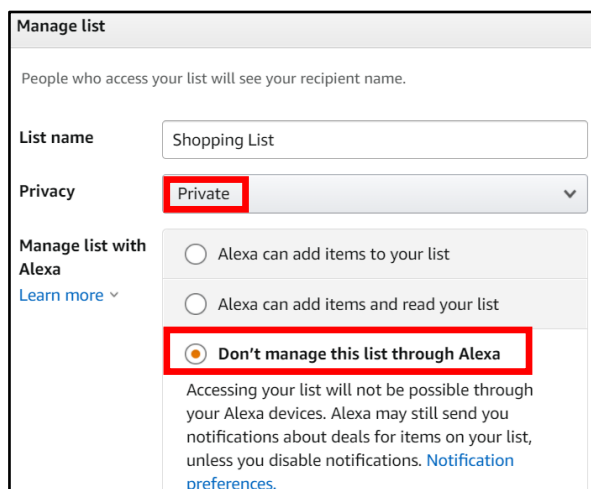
Manage list

People who access your list will see your recipient name.

List name

Shopping List

Privacy

Private

Manage list with Alexa

Learn more

Alexa can add items to your list

Alexa can add items and read your list

Don't manage this list through Alexa

Accessing your list will not be possible through your Alexa devices. Alexa may still send you notifications about deals for items on your list, unless you disable notifications. Notification preferences.